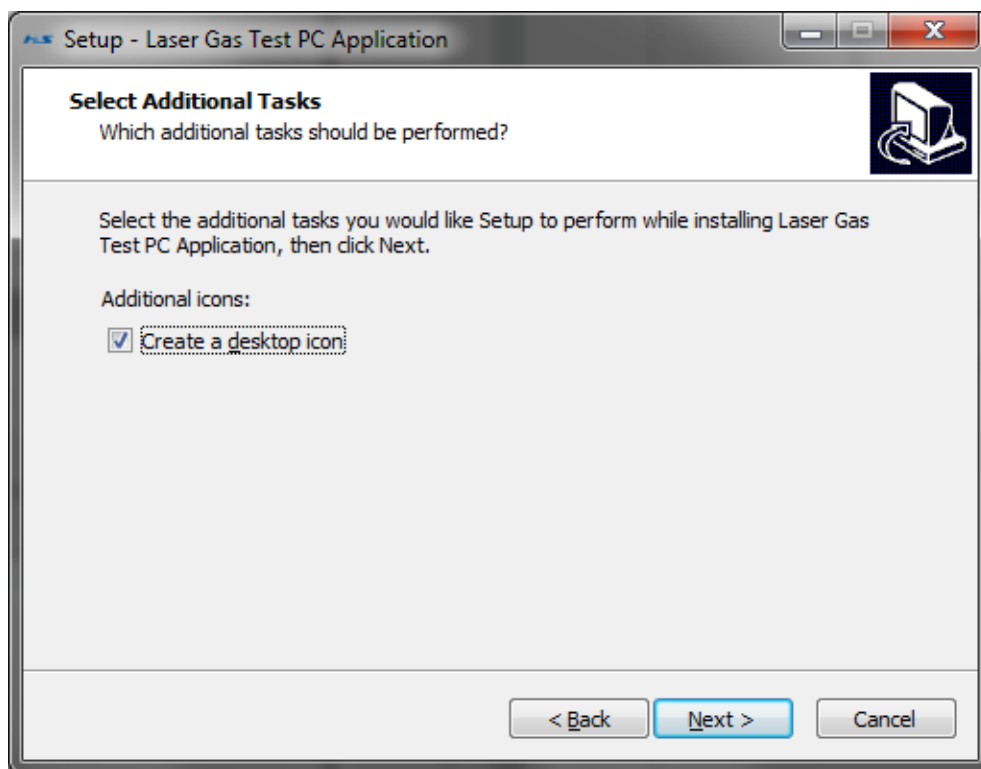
Setup - Laser Gas Test PC Application

Select Additional Tasks
Which additional tasks should be performed?

Select the additional tasks you would like Setup to perform while installing Laser Gas Test PC Application, then click Next.

Additional icons:

Create a desktop icon

< Back
Next >
Cancel